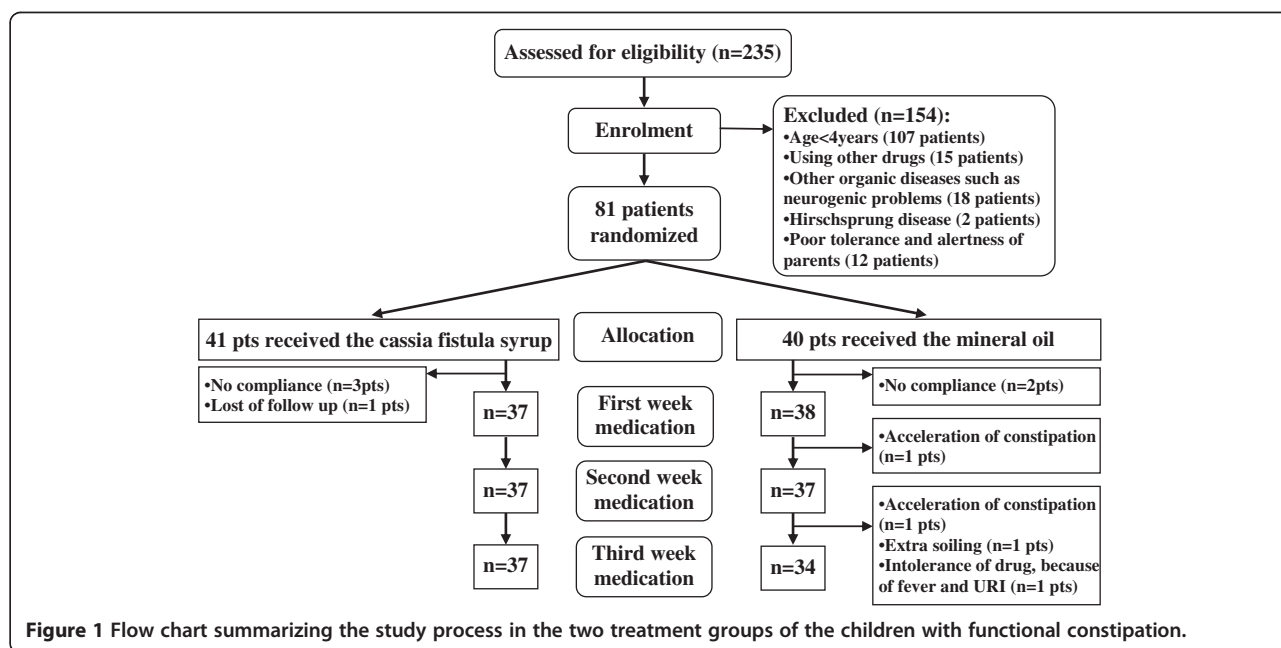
Assessed for eligibility (n=235)

Enrolment

Excluded (n=154):
•Age<4years (107 patients)
•Using other drugs (15 patients)
•Other organic diseases such as neurogenic problems (18 patients)
•Hirschsprung disease (2 patients)
•Poor tolerance and alertness of parents (12 patients)

81 patients randomized

41 pts received the cassia fistula syrup

Allocation

40 pts received the mineral oil

•No compliance (n=3pts)
•Lost of follow up (n=1 pts)

n=37

First week medication

n=38

•No compliance (n=2pts)

•Acceleration of constipation (n=1 pts)

n=37

Second week medication

n=37

•Acceleration of constipation (n=1 pts)
•Extra soiling (n=1 pts)
•Intolerance of drug, because of fever and URI (n=1 pts)

n=37

Third week medication

n=34

Figure 1 Flow chart summarizing the study process in the two treatment groups of the children with functional constipation.